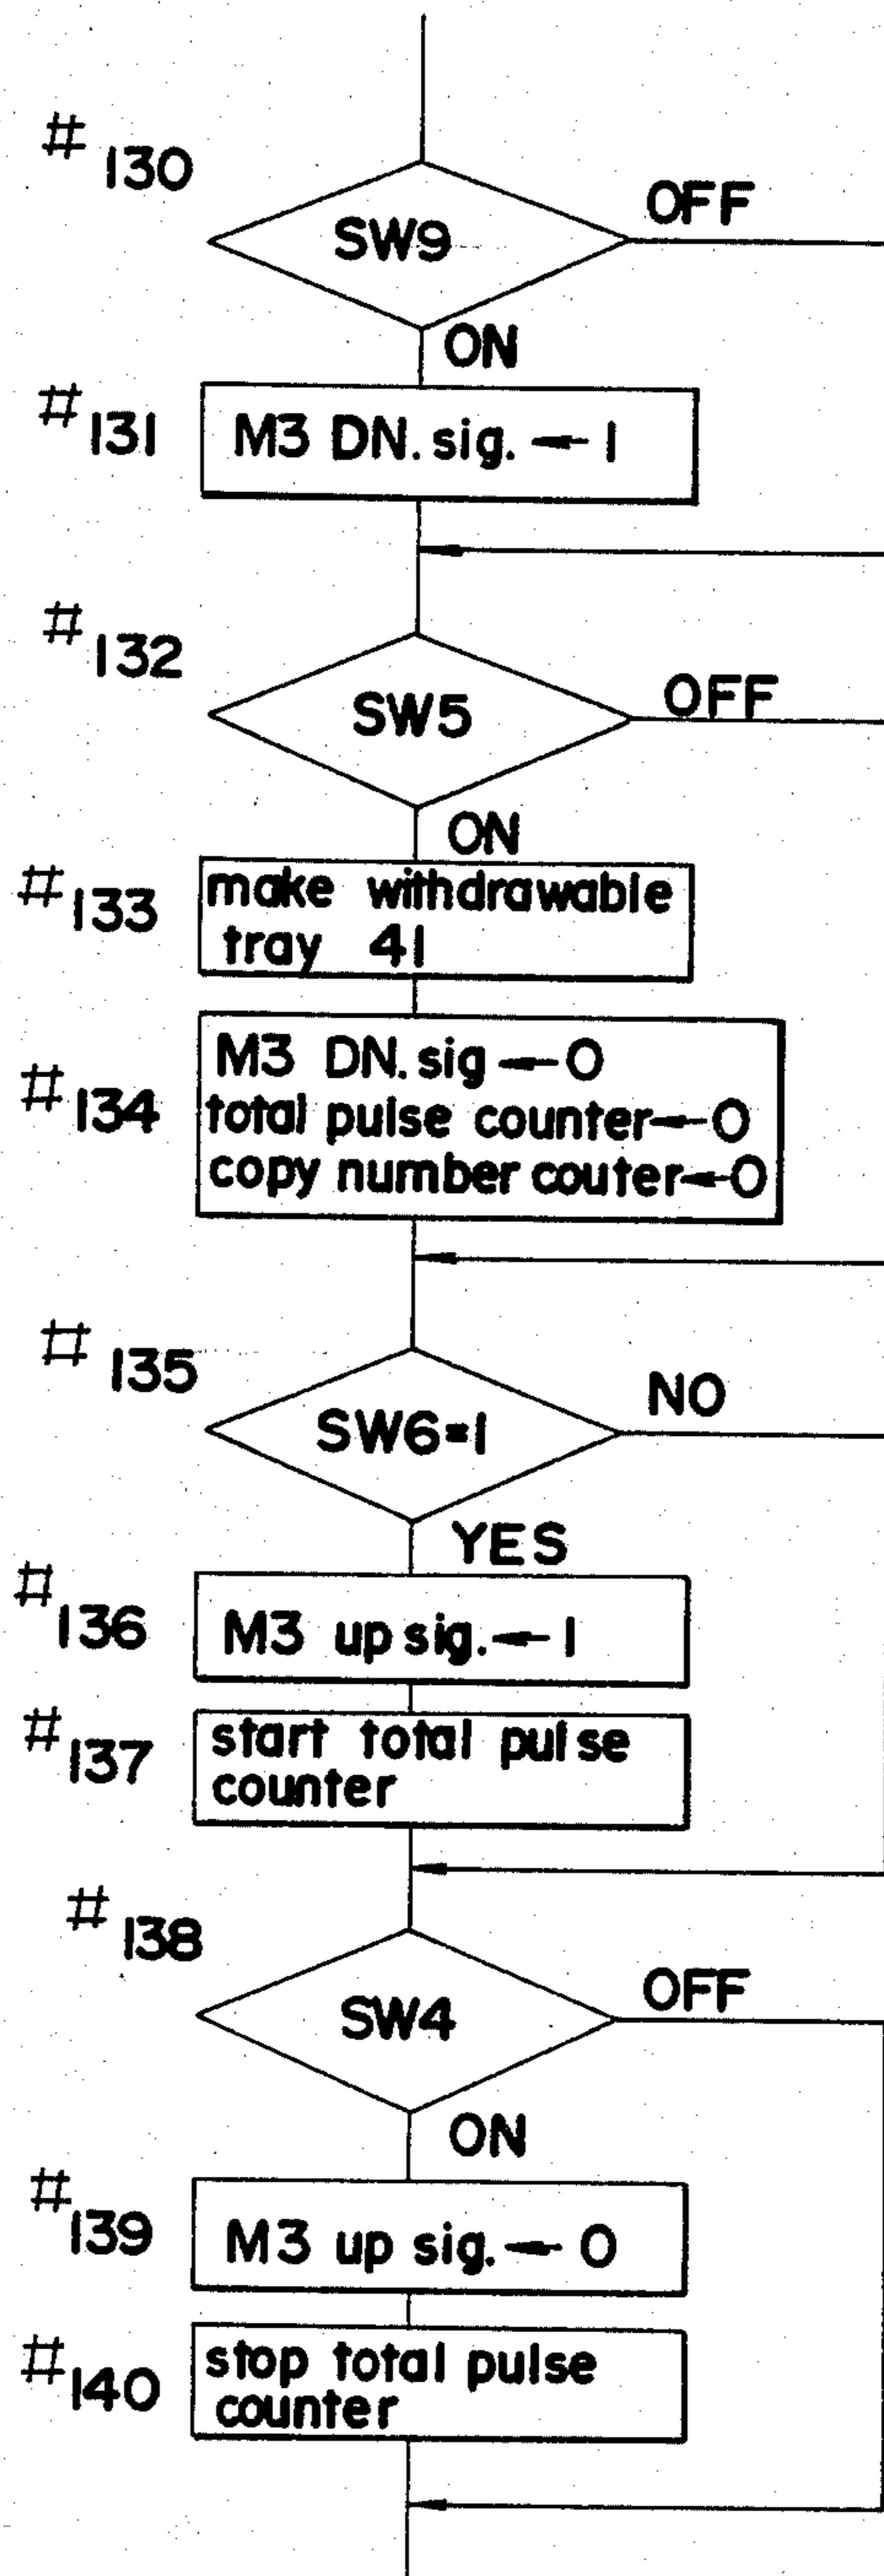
#130
SW9
OFF
ON
#131
M3 DN. sig. ← 1
#132
SW5
OFF
ON
#133
make withdrawable tray 41
#134
M3 DN. sig ← 0
total pulse counter ← 0
copy number couter ← 0
#135
SW6=1
NO
YES
#136
M3 up sig. ← 1
#137
start total pulse counter
#138
SW4
OFF
ON
#139
M3 up sig. ← 0
#140
stop total pulse counter